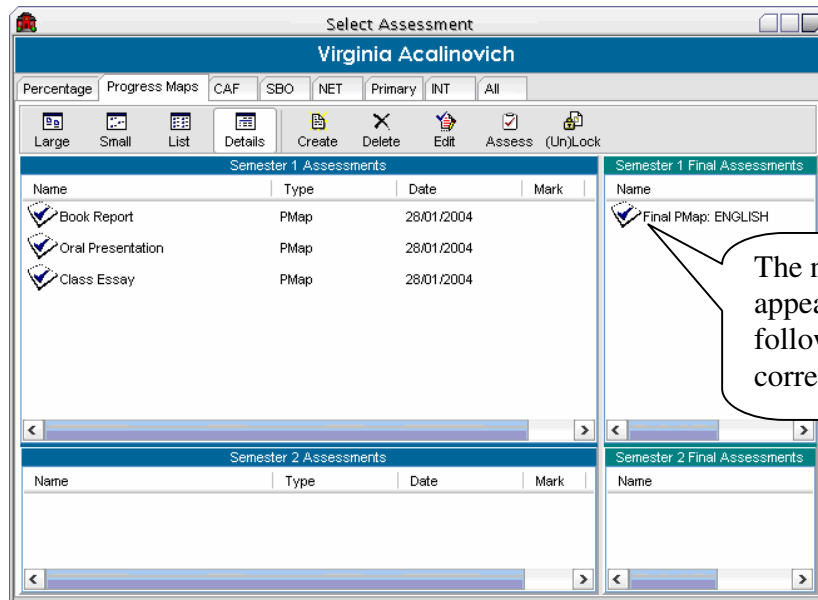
Select Assessment

Virginia Acalinovich

Percentage | Progress Maps | CAF | SBO | NET | Primary | INT | All

Large | Small | List | Details | Create | Delete | Edit | Assess | (Un)Lock

Semester 1 Assessments

| Name | Type | Date | Mark |
|---|---|---|---|
| Book Report | PMap | 28/01/2004 | |
| Oral Presentation | PMap | 28/01/2004 | |
| Class Essay | PMap | 28/01/2004 | |

Semester 1 Final Assessments

Name

Final PMap: ENGLISH

The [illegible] appea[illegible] follo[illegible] corre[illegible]

Semester 2 Assessments

| Name | Type | Date | Mark |
|---|---|---|---|

Semester 2 Final Assessments

Name